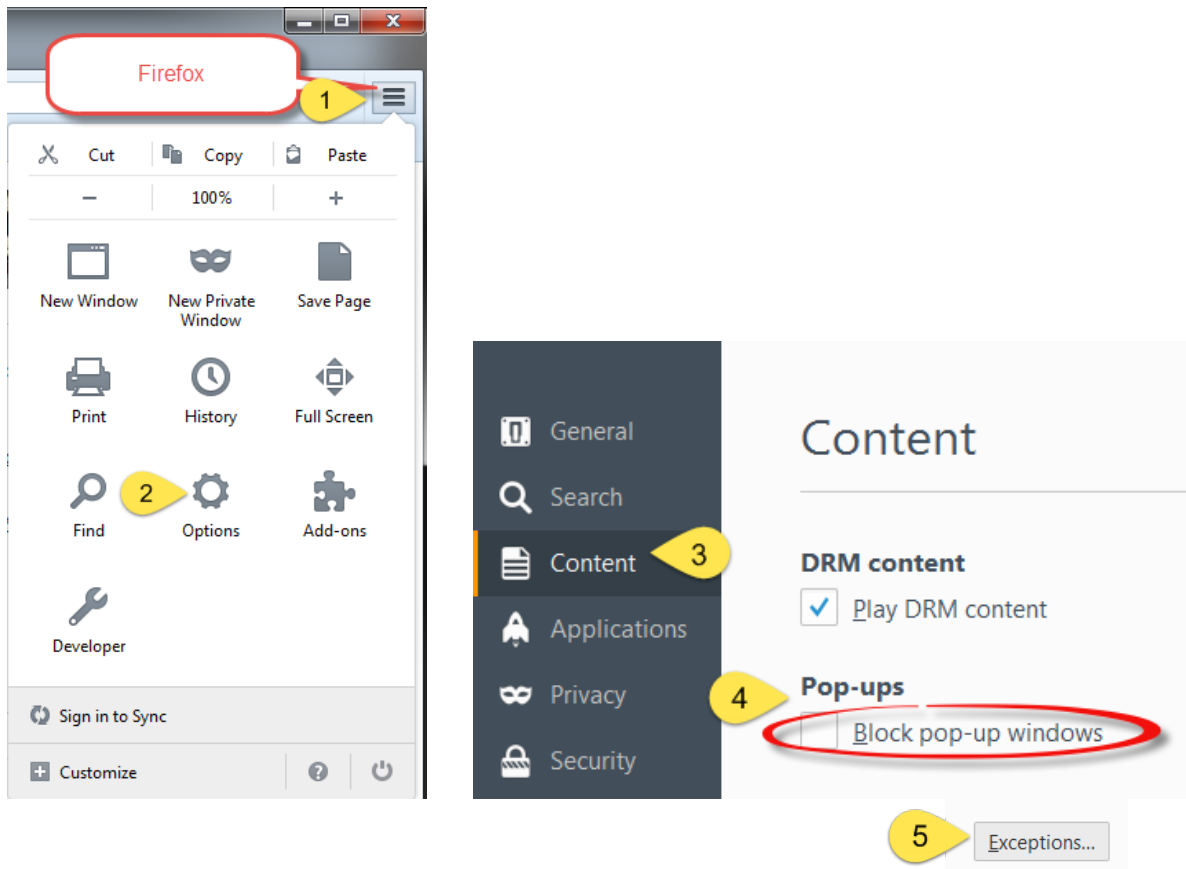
Firefox

1

Cut
Copy
Paste

−
100%
+

New Window
New Private Window
Save Page

Print
History
Full Screen

Find
2
Options
Add-ons

Developer

Sign in to Sync

Customize

General
Search
Content
3
Applications
Privacy
Security

Content

DRM content
Play DRM content

4
Pop-ups
Block pop-up windows

5
Exceptions...